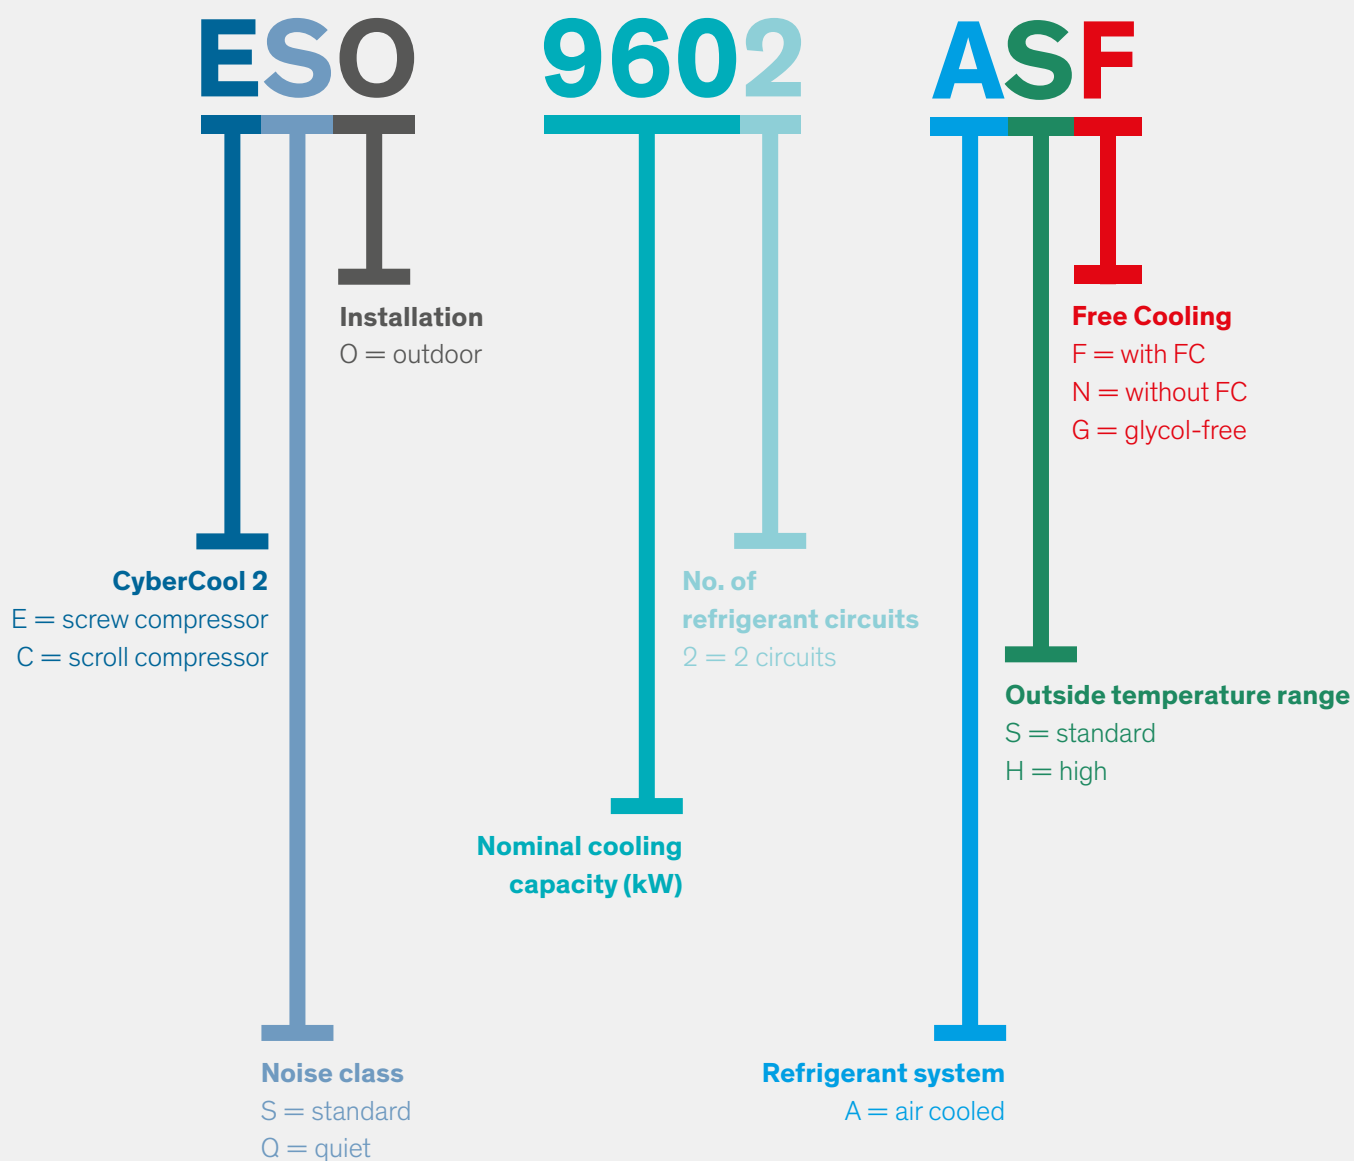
ESO 9602 ASF

Installation
O = outdoor

Free Cooling
F = with FC
N = without FC
G = glycol-free

CyberCool 2
E = screw compressor
C = scroll compressor

No. of refrigerant circuits
2 = 2 circuits

Outside temperature range
S = standard
H = high

Nominal cooling capacity (kW)

Noise class
S = standard
Q = quiet

Refrigerant system
A = air cooled